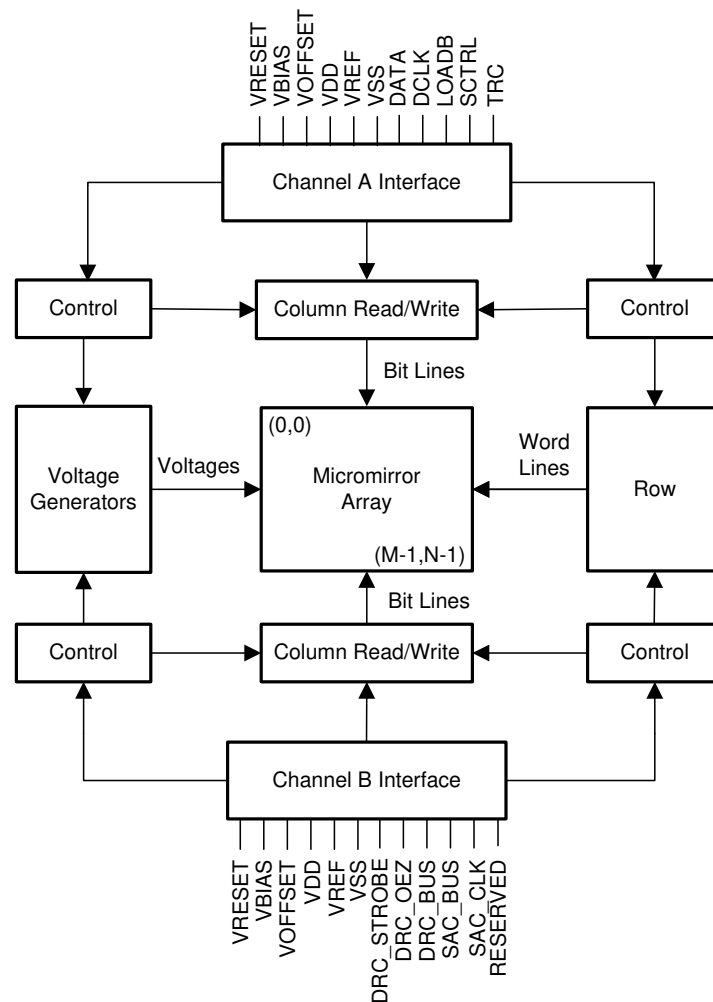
VRESET
VBIAS
VOFFSET
VDD
VREF
VSS
DATA
DCLK
LOADB
SCTRL
TRC

Channel A Interface

Control

Column Read/Write

Control

Bit Lines

Voltage Generators

Voltages

(0,0)

Micromirror Array

(M-1,N-1)

Word Lines

Row

Bit Lines

Control

Column Read/Write

Control

Channel B Interface

VRESET
VBIAS
VOFFSET
VDD
VREF
VSS
DRC_STROBE
DRC_OEZ
DRC_BUS
SAC_BUS
SAC_CLK
RESERVED